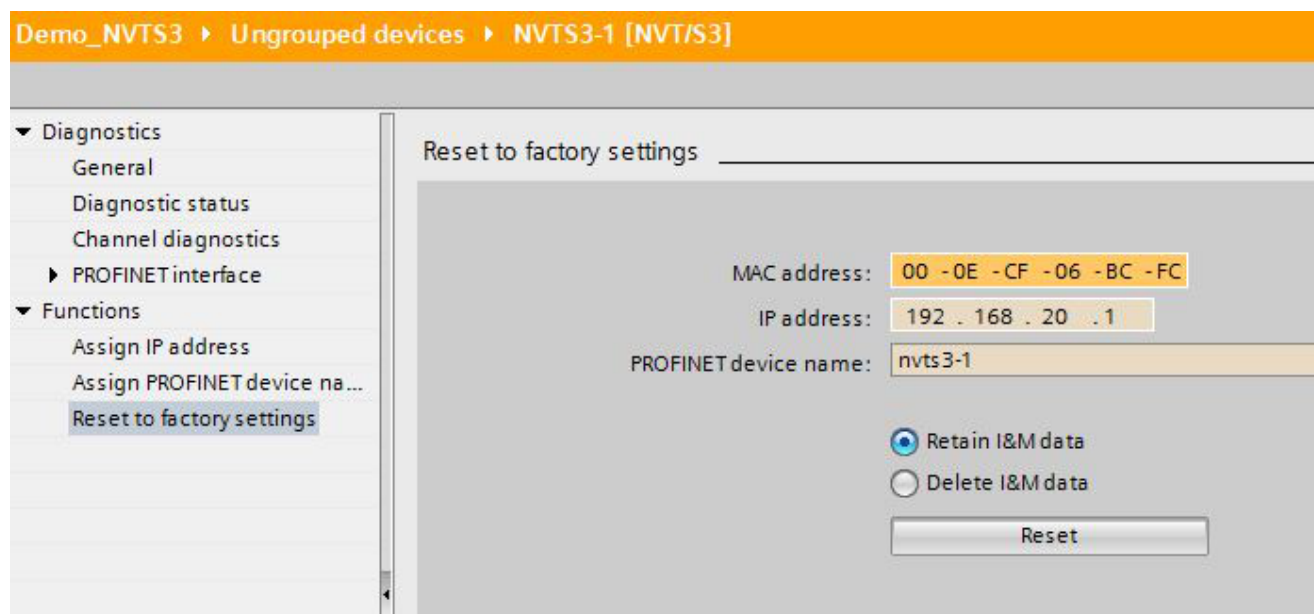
Demo_NVTS3 ▸ Ungrouped devices ▸ NVTS3-1 [NVT/S3]

▾ Diagnostics
General
Diagnostic status
Channel diagnostics
▸ PROFINET interface
▾ Functions
Assign IP address
Assign PROFINET device na...
Reset to factory settings

Reset to factory settings

MAC address: 00 -0E -CF -06 -BC -FC
IP address: 192 . 168 . 20 . 1
PROFINET device name: nvts3-1

Retain I&M data
Delete I&M data
Reset